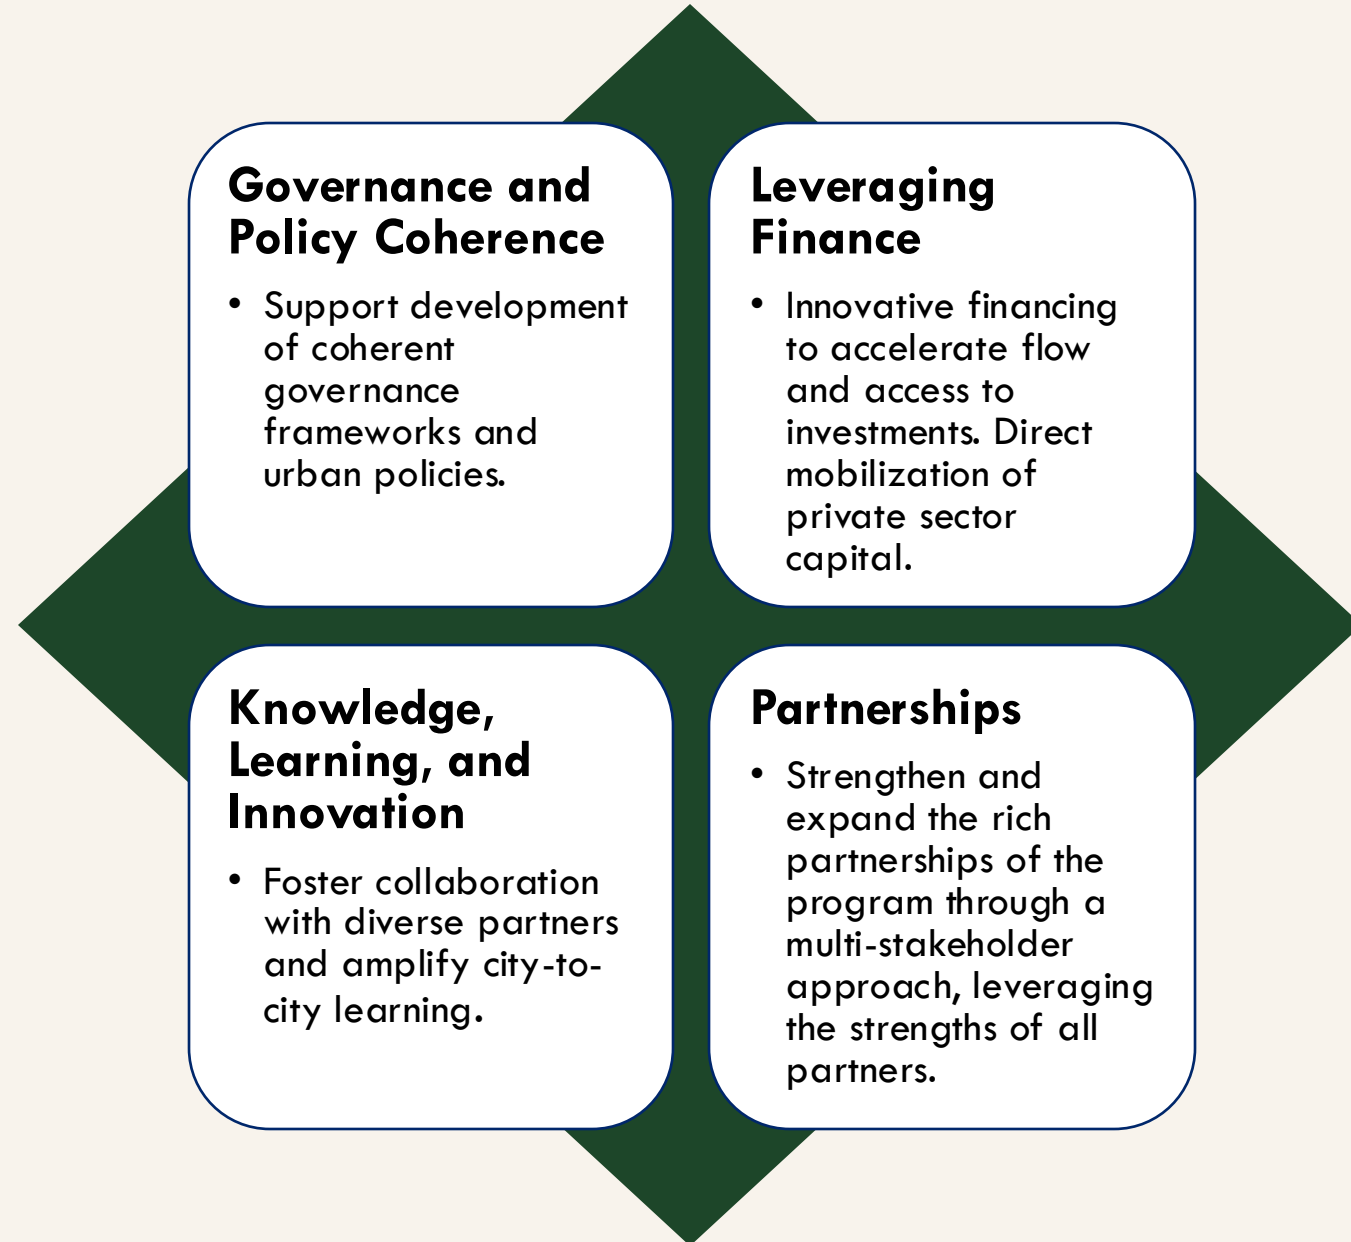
Governance and Policy Coherence

• Support development of coherent governance frameworks and urban policies.

Leveraging Finance

• Innovative financing to accelerate flow and access to investments. Direct mobilization of private sector capital.

Knowledge, Learning, and Innovation

• Foster collaboration with diverse partners and amplify city-to-city learning.

Partnerships

• Strengthen and expand the rich partnerships of the program through a multi-stakeholder approach, leveraging the strengths of all partners.